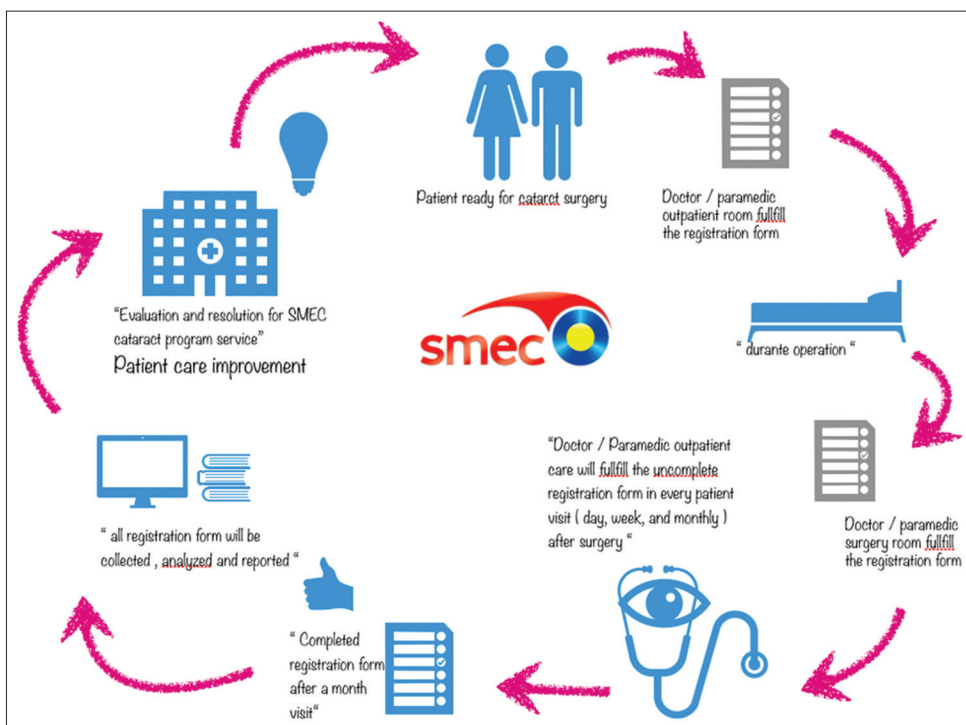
Patient ready for catarct surgery

Doctor / paramedic outpatient room fullfill the registration form

" durante operation "

Doctor / paramedic surgery room fullfill the registration form

"Doctor / Paramedic outpatient care will fullfill the uncomplete registration form in every patient visit ( day, week, and monthly ) after surgery "

" Completed registration form after a month visit"

" all registration form will be collected , analyzed and reported "

"Evaluation and resolution for SMEC cataract program service"
Patient care improvement

smec